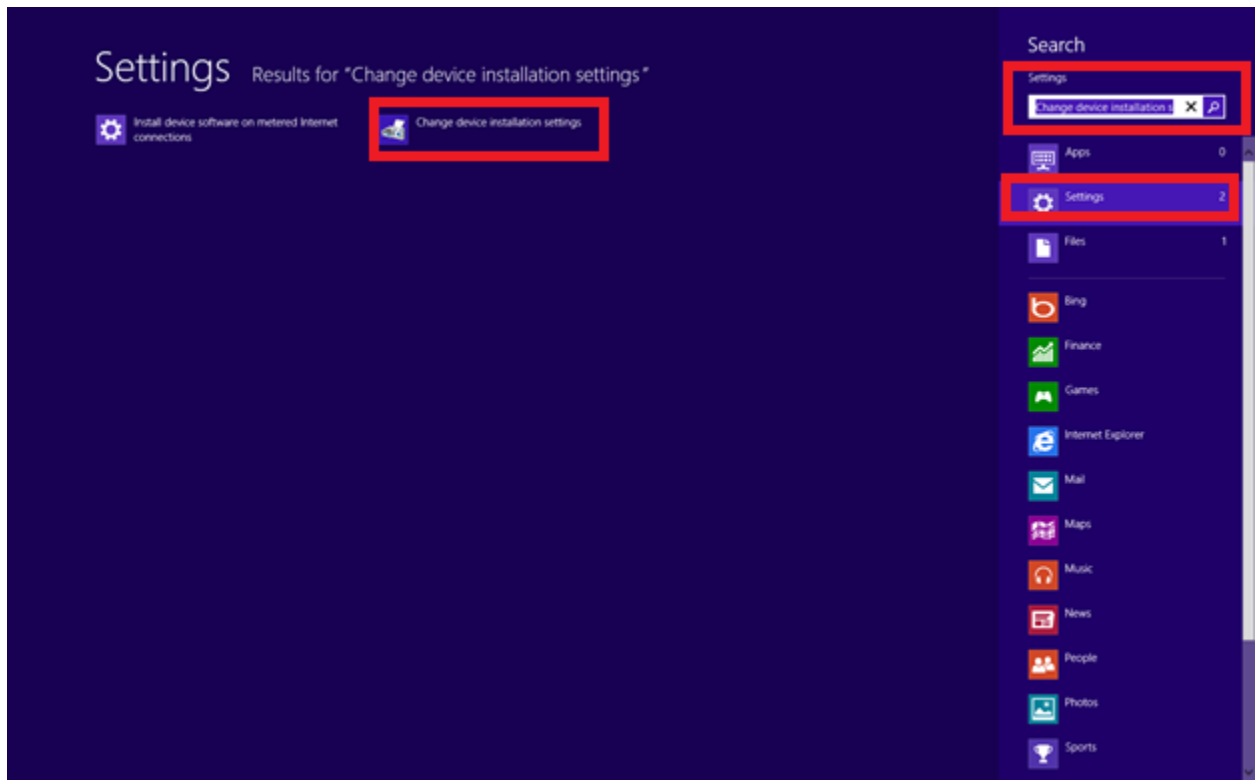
Settings Results for "Change device installation settings"

Install device software on metered Internet connections

Change device installation settings

Search

Settings

Change device installation s

Apps 0

Settings 2

Files 1

Bing

Finance

Games

Internet Explorer

Mail

Maps

Music

News

People

Photos

Sports